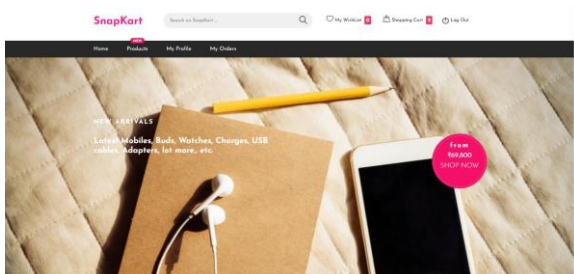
SnapKart

Search on SnapKart...

My Wishlist 0

Shopping Cart 0

Log Out

Home

NEW

Products

My Profile

My Orders

NEW ARRIVALS

Latest Mobiles, Buds, Watches, Charges, USB cables, Adapters, lot more.. etc.

From

₹69,800

SHOP NOW